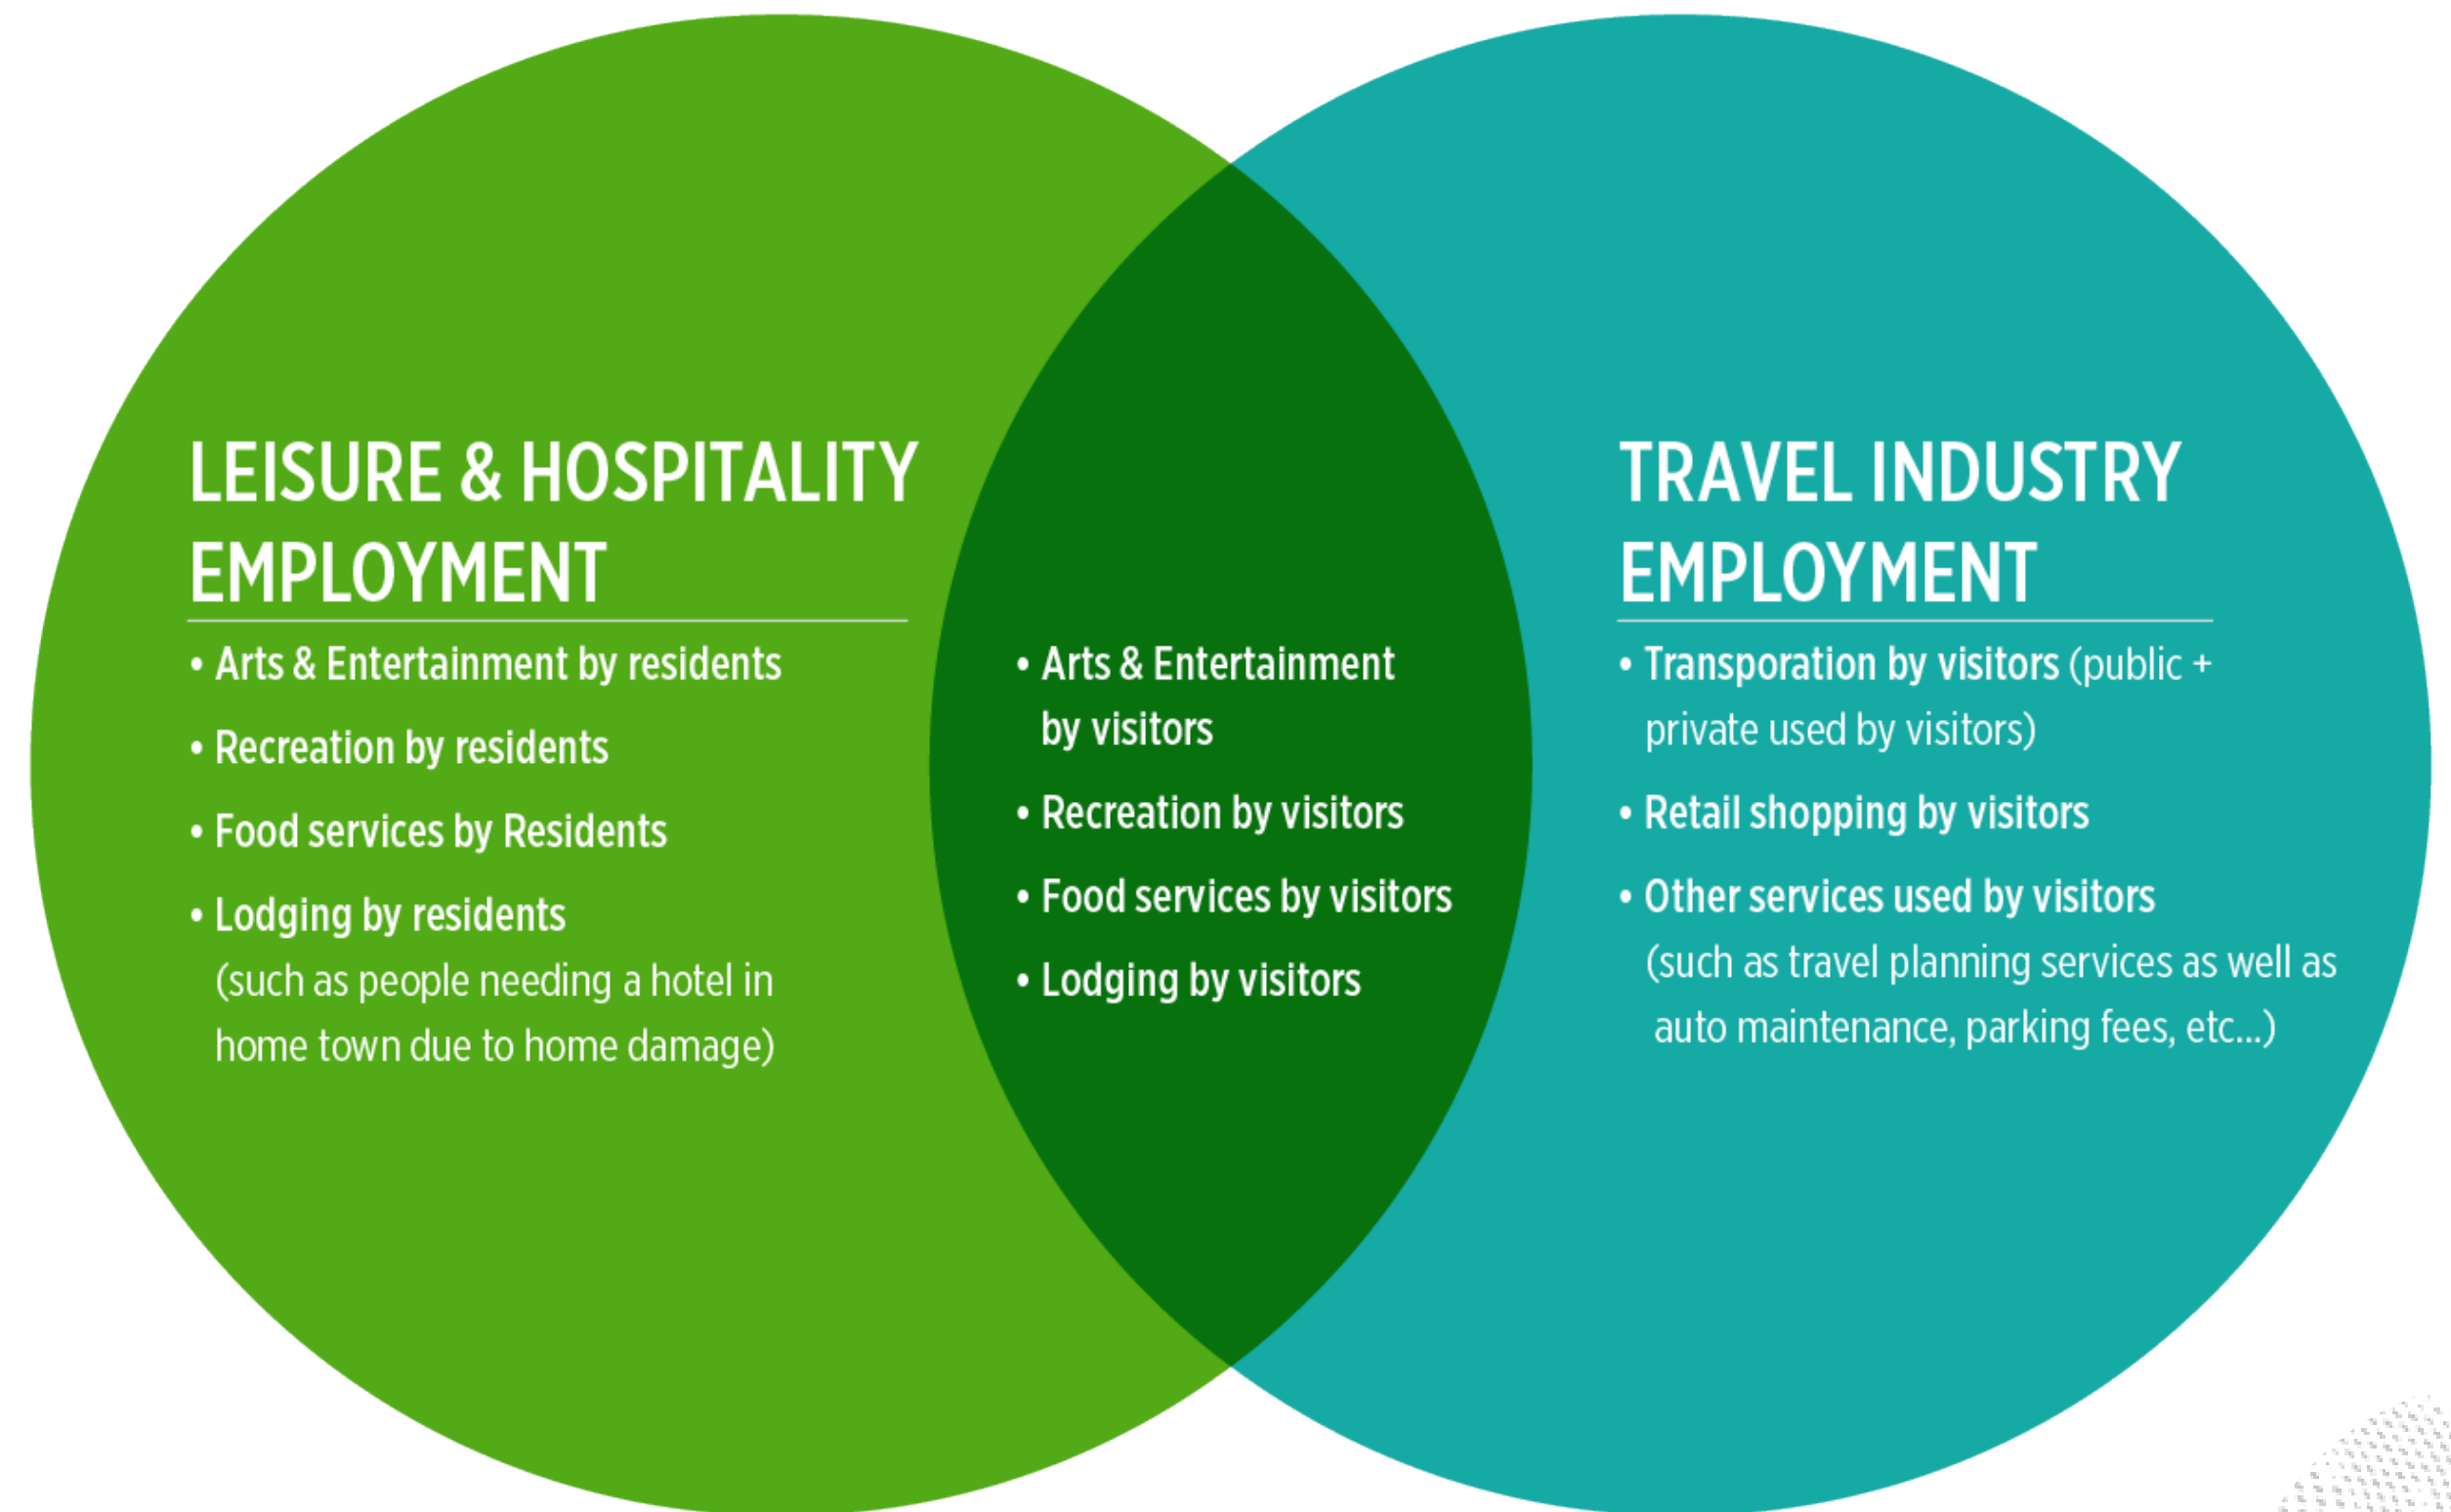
LEISURE & HOSPITALITY EMPLOYMENT

• Arts & Entertainment by residents
• Recreation by residents
• Food services by Residents
• Lodging by residents (such as people needing a hotel in home town due to home damage)

• Arts & Entertainment by visitors
• Recreation by visitors
• Food services by visitors
• Lodging by visitors

TRAVEL INDUSTRY EMPLOYMENT

• Transporation by visitors (public + private used by visitors)
• Retail shopping by visitors
• Other services used by visitors (such as travel planning services as well as auto maintenance, parking fees, etc...)